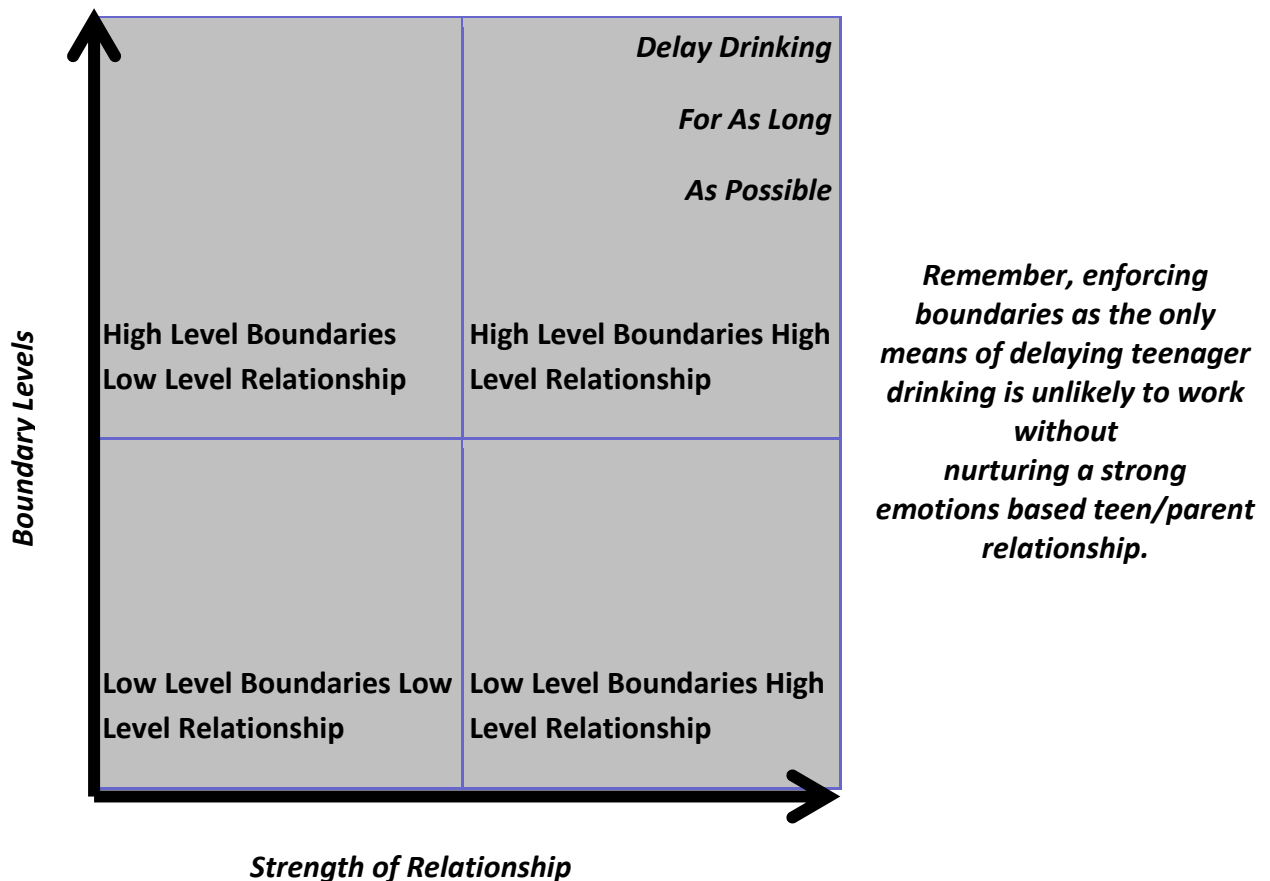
Boundary Levels

Delay Drinking

For As Long

As Possible

High Level Boundaries Low Level Relationship

High Level Boundaries High Level Relationship

Low Level Boundaries Low Level Relationship

Low Level Boundaries High Level Relationship

Strength of Relationship

Remember, enforcing boundaries as the only means of delaying teenager drinking is unlikely to work without nurturing a strong emotions based teen/parent relationship.